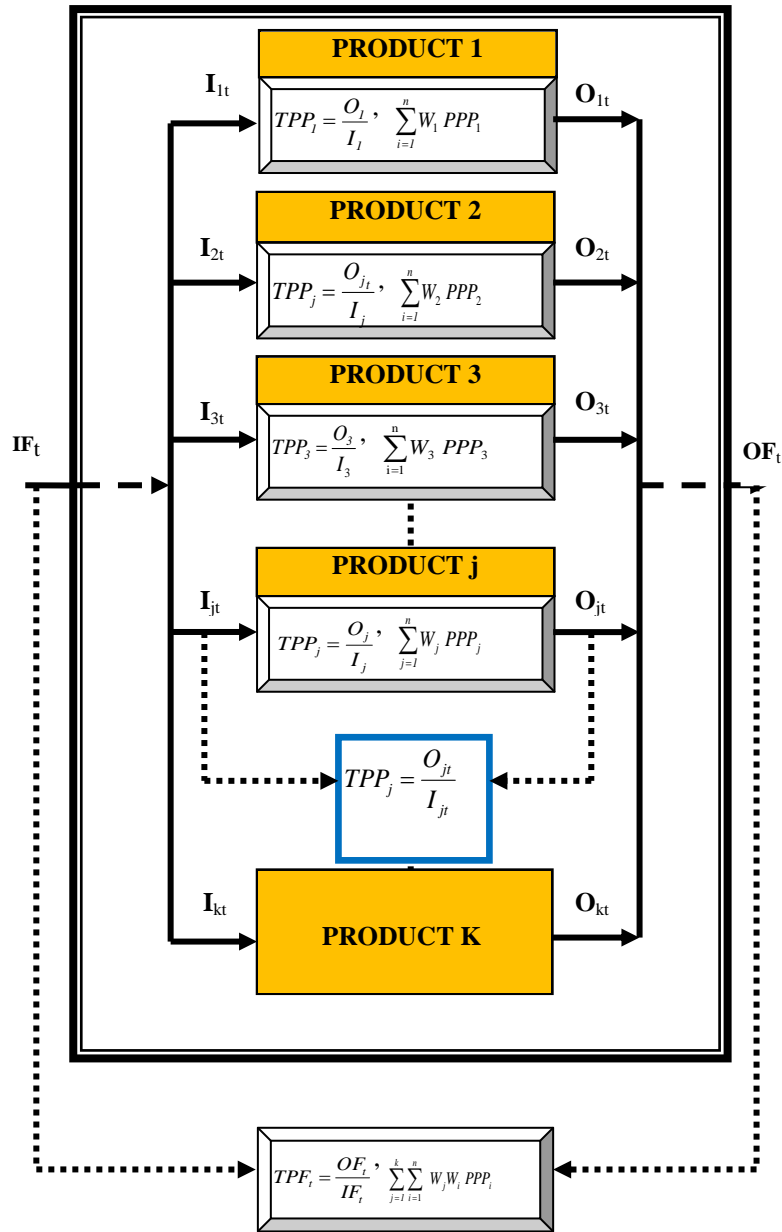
PRODUCT 1

$I_{1t}$

$TPP_1 = \frac{O_1}{I_1}$, $\sum_{i=1}^{n} W_1 PPP_1$

$O_{1t}$

PRODUCT 2

$I_{2t}$

$TPP_j = \frac{O_{j_t}}{I_j}$, $\sum_{i=1}^{n} W_2 PPP_2$

$O_{2t}$

PRODUCT 3

$I_{3t}$

$TPP_3 = \frac{O_3}{I_3}$, $\sum_{i=1}^{n} W_3 PPP_3$

$O_{3t}$

$IF_t$

$OF_t$

PRODUCT j

$I_{jt}$

$TPP_j = \frac{O_j}{I_j}$, $\sum_{j=1}^{n} W_j PPP_j$

$O_{jt}$

$TPP_j = \frac{O_{jt}}{I_{jt}}$

$I_{kt}$

PRODUCT K

$O_{kt}$

$TPF_t = \frac{OF_t}{IF_t}$, $\sum_{j=1}^{k}\sum_{i=1}^{n} W_j W_i PPP_i$